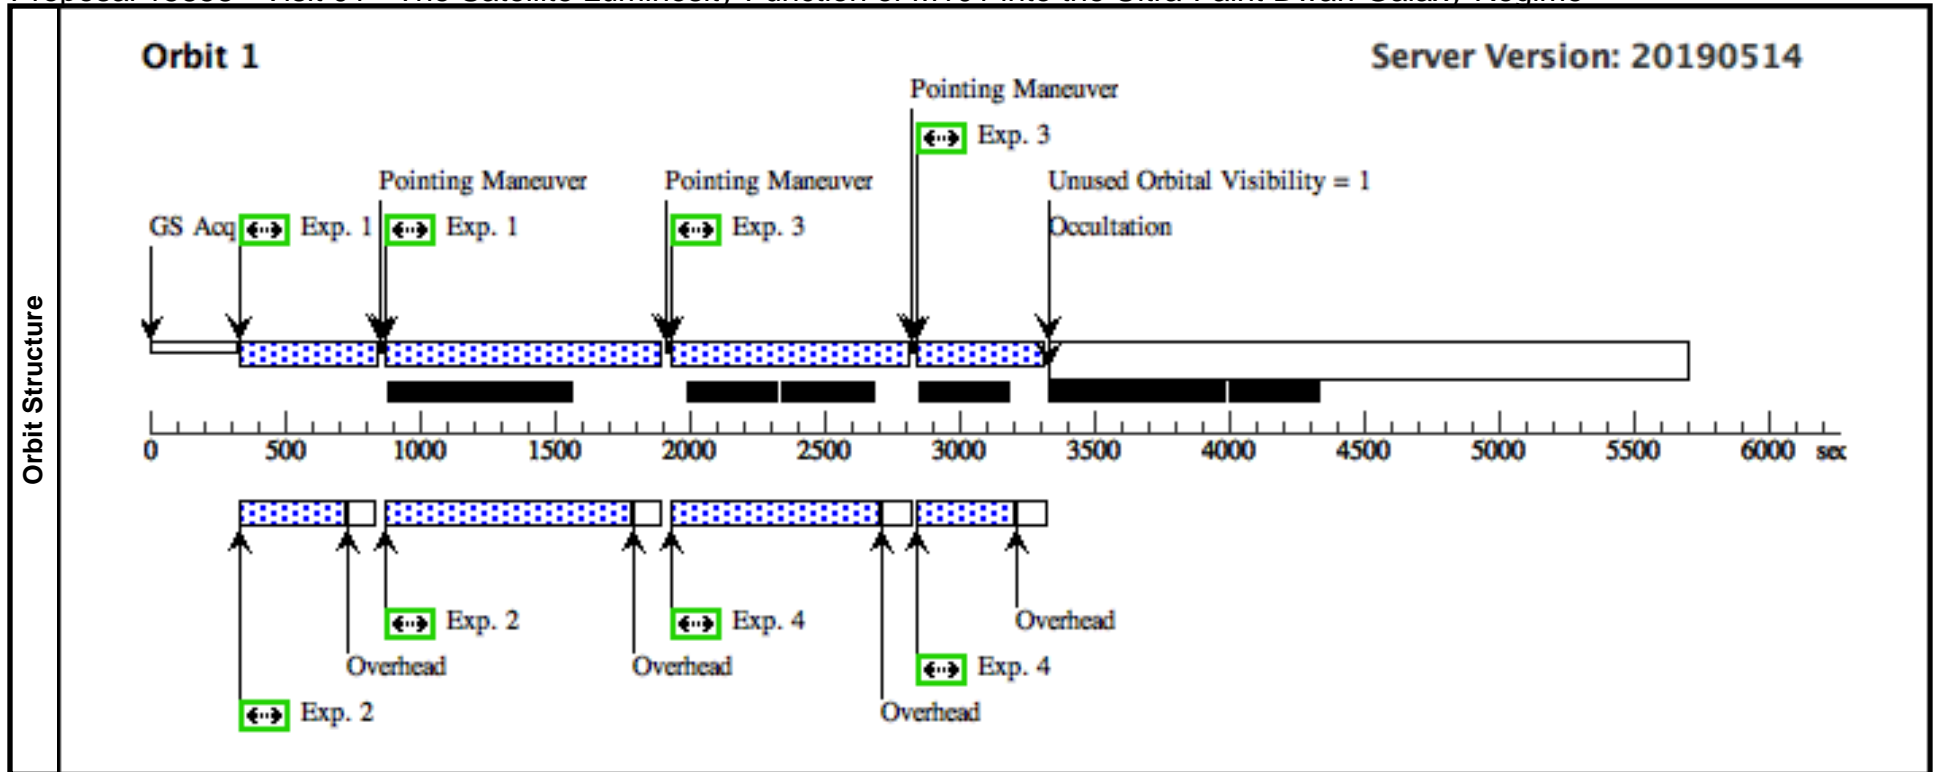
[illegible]

Orbit Structure

Orbit 1

Server Version: 20190514

Pointing Maneuver

Exp. 3

Pointing Maneuver

Pointing Maneuver

Unused Orbital Visibility = 1

GS Acq

Exp. 1

Exp. 1

Exp. 3

Occultation

0 500 1000 1500 2000 2500 3000 3500 4000 4500 5000 5500 6000 sec

Exp. 2

Exp. 4

Overhead

Overhead

Overhead

Exp. 4

Overhead

Exp. 2